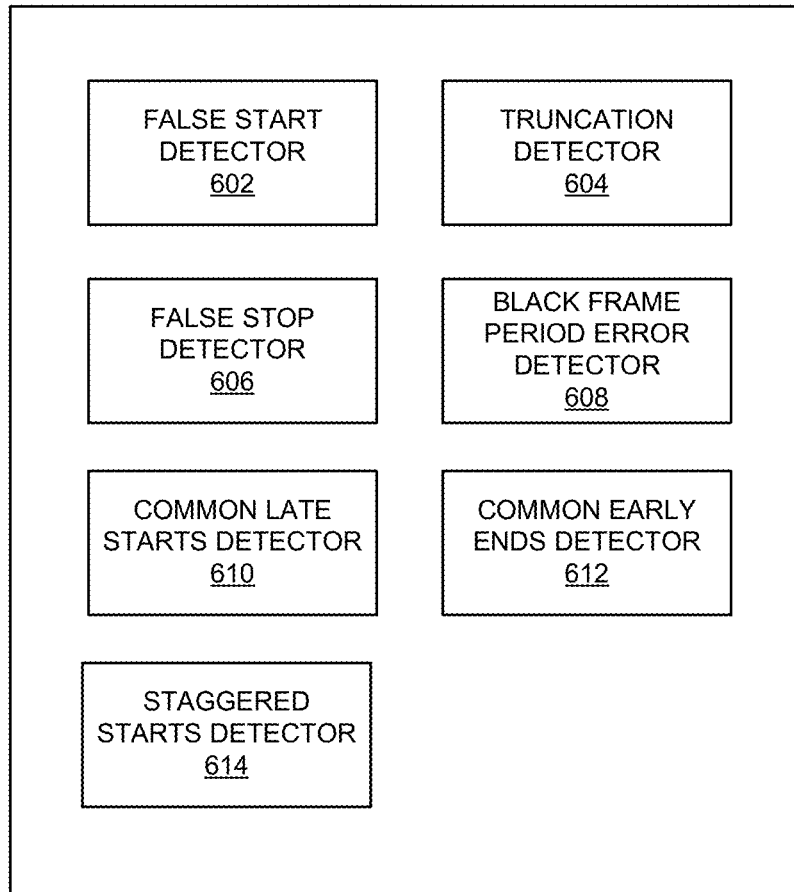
FALSE START DETECTOR
602

TRUNCATION DETECTOR
604

FALSE STOP DETECTOR
606

BLACK FRAME PERIOD ERROR DETECTOR
608

COMMON LATE STARTS DETECTOR
610

COMMON EARLY ENDS DETECTOR
612

STAGGERED STARTS DETECTOR
614